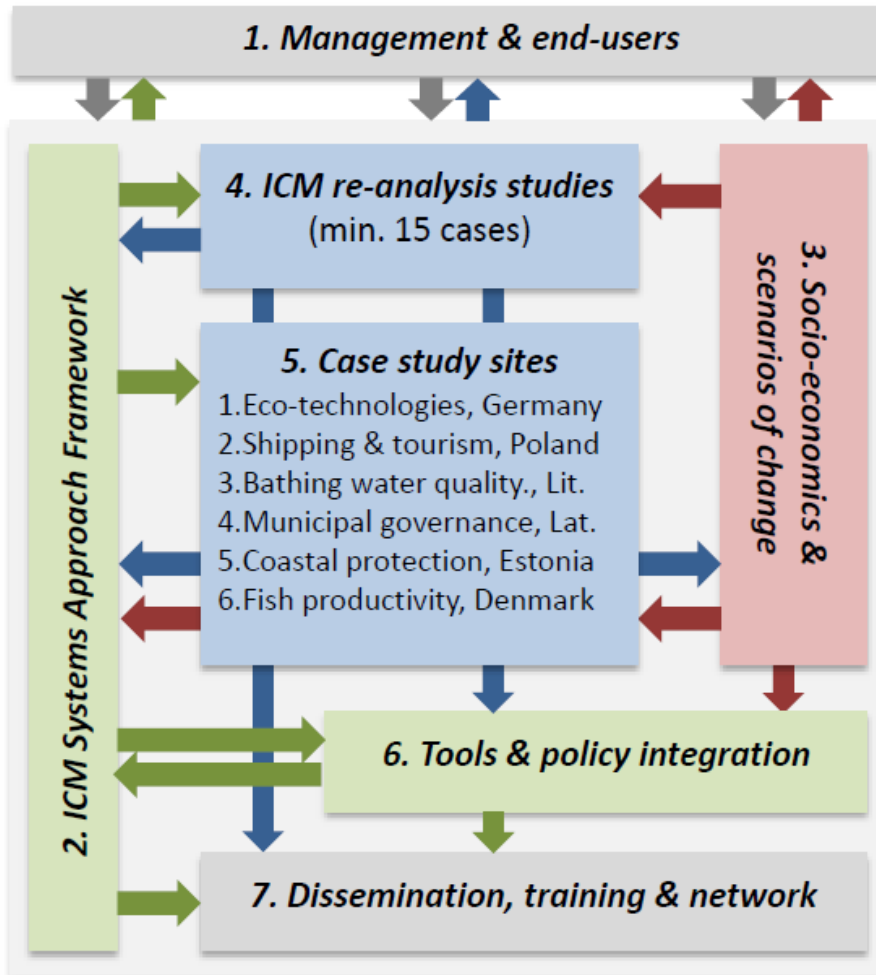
1. Management & end-users

2. ICM Systems Approach Framework

4. ICM re-analysis studies
(min. 15 cases)

3. Socio-economics & scenarios of change

5. Case study sites
1.Eco-technologies, Germany
2.Shipping & tourism, Poland
3.Bathing water quality., Lit.
4.Municipal governance, Lat.
5.Coastal protection, Estonia
6.Fish productivity, Denmark

6. Tools & policy integration

7. Dissemination, training & network